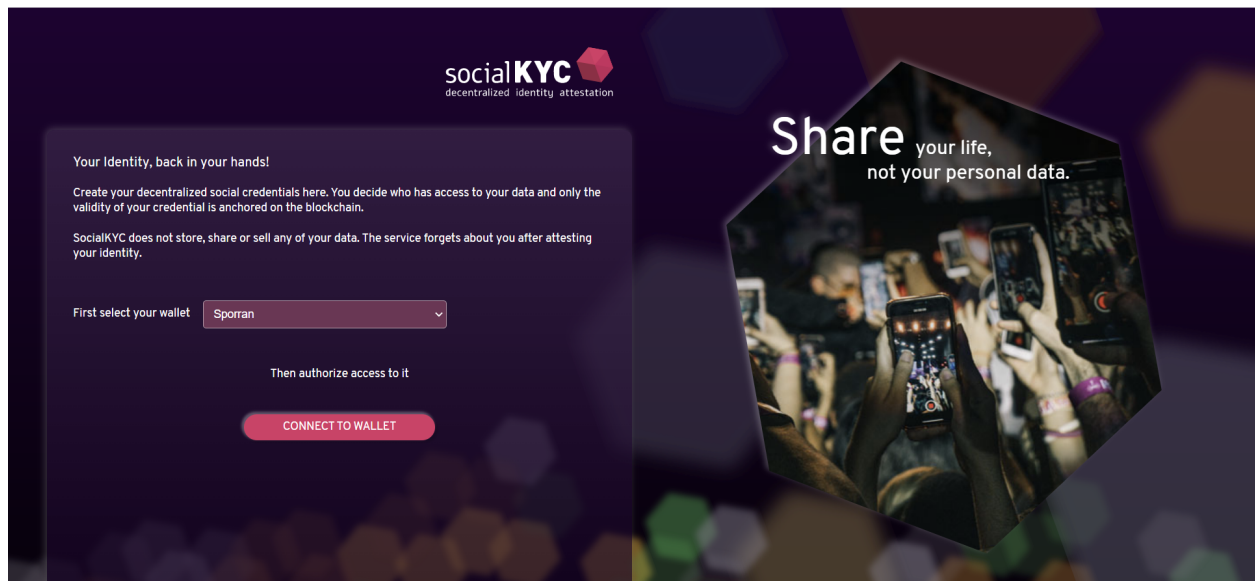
socialKYC
decentralized identity attestation

Your Identity, back in your hands!

Create your decentralized social credentials here. You decide who has access to your data and only the validity of your credential is anchored on the blockchain.

SocialKYC does not store, share or sell any of your data. The service forgets about you after attesting your identity.

First select your wallet Sporran

Then authorize access to it

CONNECT TO WALLET

Share your life, not your personal data.